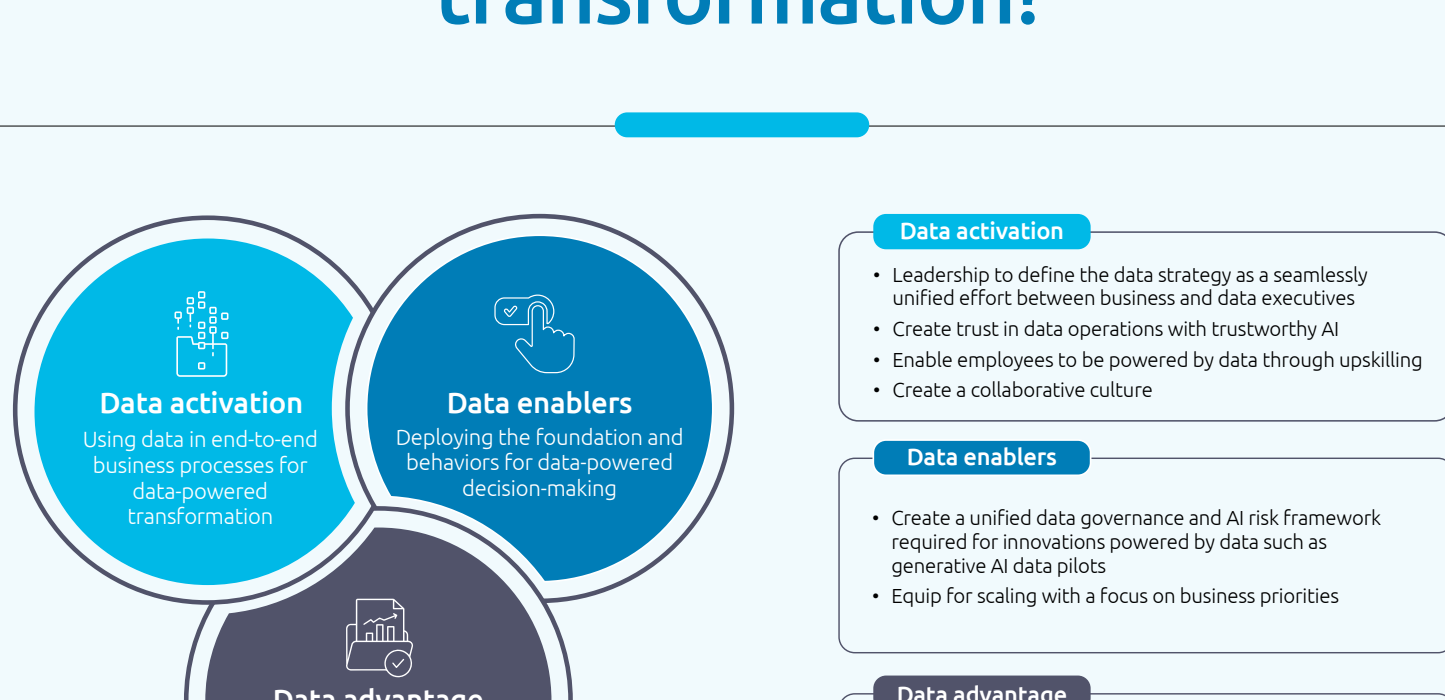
transformation?

Data activation
Using data in end-to-end business processes for data-powered transformation

Data enablers
Deploying the foundation and behaviors for data-powered decision-making

Data advantage

Data activation
• Leadership to define the data strategy as a seamlessly unified effort between business and data executives
• Create trust in data operations with trustworthy AI
• Enable employees to be powered by data through upskilling
• Create a collaborative culture

Data enablers
• Create a unified data governance and AI risk framework required for innovations powered by data such as generative AI data pilots
• Equip for scaling with a focus on business priorities

Data advantage